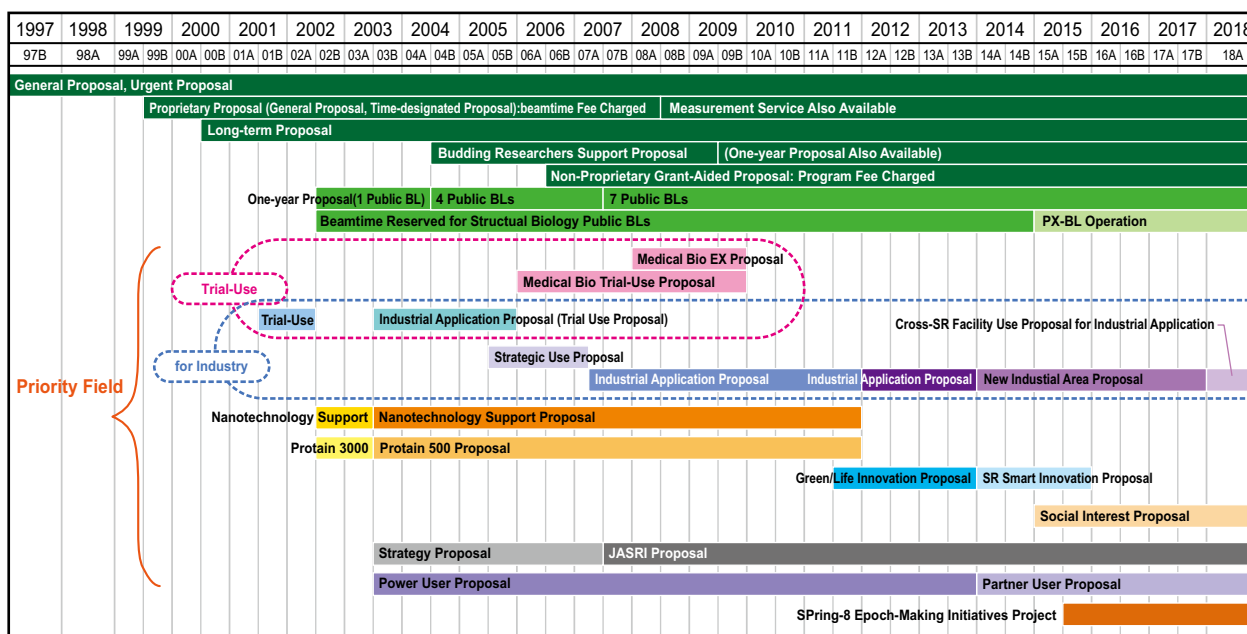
| 1997 | 1998 | 1999 | 2000 | 2001 | 2002 | 2003 | 2004 | 2005 | 2006 | 2007 | 2008 | 2009 | 2010 | 2011 | 2012 | 2013 | 2014 | 2015 | 2016 | 2017 | 2018 |
|---|---|---|---|---|---|---|---|---|---|---|---|---|---|---|---|---|---|---|---|---|---|
| 97B | 98A | 99A 99B | 00A 00B | 01A 01B | 02A 02B | 03A 03B | 04A 04B | 05A 05B | 06A 06B | 07A 07B | 08A 08B | 09A 09B | 10A 10B | 11A 11B | 12A 12B | 13A 13B | 14A 14B | 15A 15B | 16A 16B | 17A 17B | 18A |

General Proposal, Urgent Proposal

Proprietary Proposal (General Proposal, Time-designated Proposal):beamtime Fee Charged

Measurement Service Also Available

Long-term Proposal

Budding Researchers Support Proposal

(One-year Proposal Also Available)

Non-Proprietary Grant-Aided Proposal: Program Fee Charged

One-year Proposal(1 Public BL)

4 Public BLs

7 Public BLs

Beamtime Reserved for Structual Biology Public BLs

PX-BL Operation

Priority Field

Medical Bio EX Proposal

Trial-Use

Medical Bio Trial-Use Proposal

Trial-Use

Industrial Application Proposal (Trial Use Proposal)

Cross-SR Facility Use Proposal for Industrial Application

for Industry

Strategic Use Proposal

Industrial Application Proposal

Industrial Application Proposal

New Industial Area Proposal

Nanotechnology Support

Nanotechnology Support Proposal

Protain 3000

Protain 500 Proposal

Green/Life Innovation Proposal

SR Smart Innovation Proposal

Social Interest Proposal

Strategy Proposal

JASRI Proposal

Power User Proposal

Partner User Proposal

SPring-8 Epoch-Making Initiatives Project